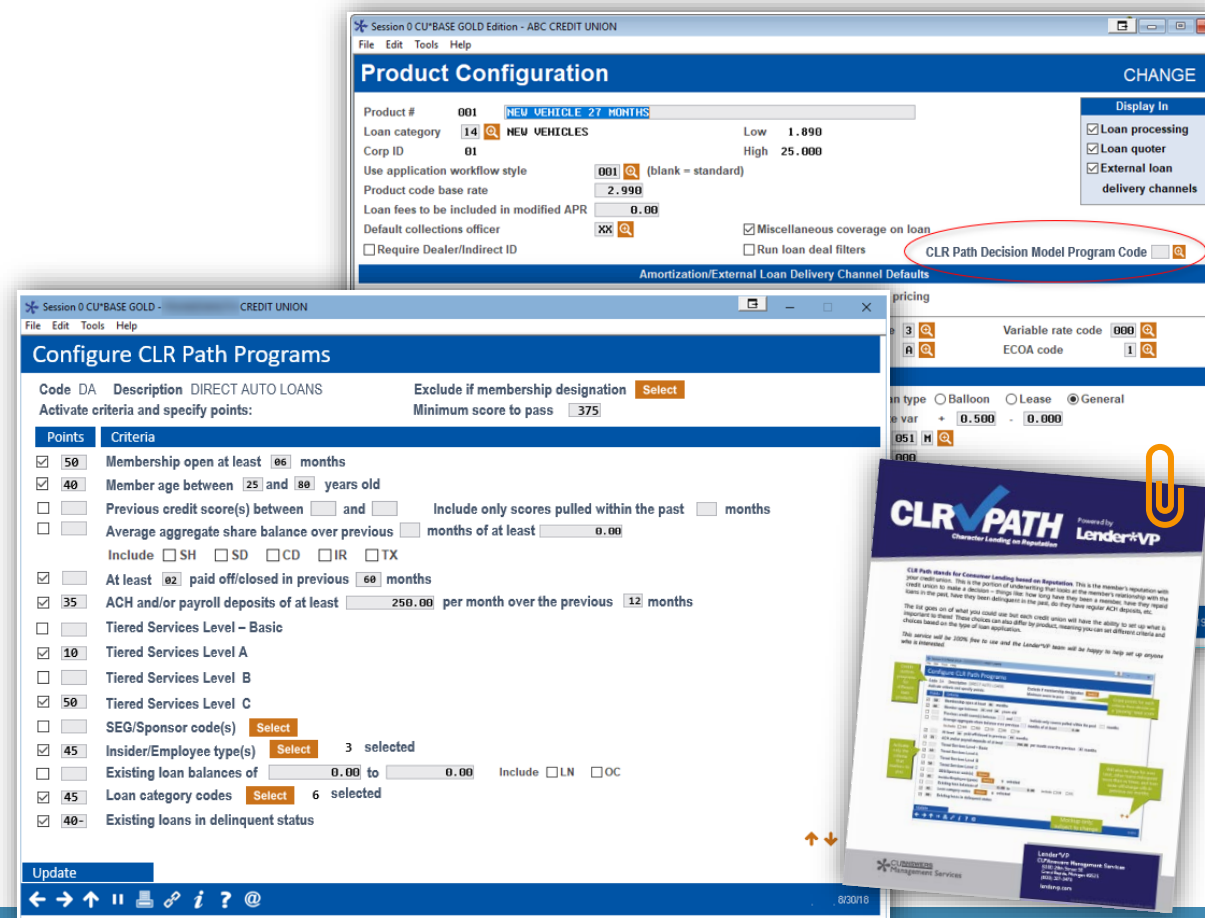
Session 0 CU*BASE GOLD Edition - ABC CREDIT UNION
File Edit Tools Help
Product Configuration
CHANGE
Product # 001 NEW VEHICLE 27 MONTHS
Loan category 14 NEW VEHICLES
Corp ID 01
Low 1.890
High 25.000
Use application workflow style 001 (blank = standard)
Product code base rate 2.990
Loan fees to be included in modified APR 0.00
Default collections officer XX
Require Dealer/Indirect ID
Miscellaneous coverage on loan
Run loan deal filters
CLR Path Decision Model Program Code
Display In
Loan processing
Loan quoter
External loan delivery channels
Amortization/External Loan Delivery Channel Defaults
pricing
3
A
Variable rate code 000
ECOA code 1
an type Balloon Lease General
e var + 0.500 - 0.000
051 M
000

Session 0 CU*BASE GOLD - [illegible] CREDIT UNION
File Edit Tools Help
Configure CLR Path Programs
Code DA Description DIRECT AUTO LOANS
Activate criteria and specify points:
Exclude if membership designation Select
Minimum score to pass 375
Points Criteria
50 Membership open at least 06 months
40 Member age between 25 and 80 years old
Previous credit score(s) between and Include only scores pulled within the past months
Average aggregate share balance over previous months of at least 0.00
Include SH SD CD IR TX
At least 02 paid off/closed in previous 60 months
35 ACH and/or payroll deposits of at least 250.00 per month over the previous 12 months
Tiered Services Level – Basic
10 Tiered Services Level A
Tiered Services Level B
50 Tiered Services Level C
SEG/Sponsor code(s) Select
45 Insider/Employee type(s) Select 3 selected
Existing loan balances of 0.00 to 0.00 Include LN OC
45 Loan category codes Select 6 selected
40- Existing loans in delinquent status
Update
8/30/18

CLR PATH
Character Lending on Reputation
Powered by Lender*VP
CLR Path stands for Consumer Lending based on Reputation. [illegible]
This service will be 100% free to use and the Lender*VP team will be happy to help set up anyone who is interested.
Configure CLR Path Programs
CU*ANSWERS Management Services
Lender*VP
lendervp.com